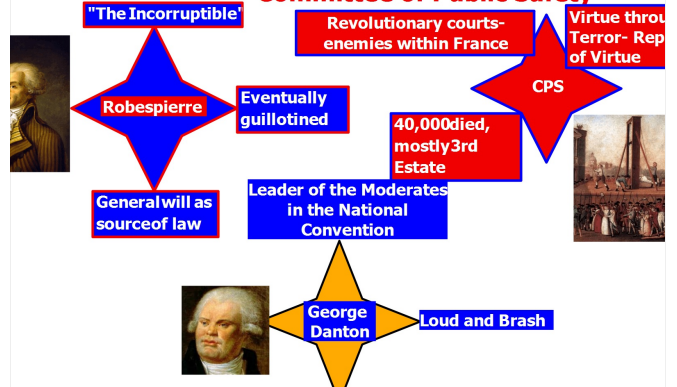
"The Incorruptible"

Robespierre

Eventually guillotined

Generalwill as sourceof law

Revolutionary courts- enemies within France

Virtue throu Terror- Rep of Virtue

CPS

40,000died, mostly3rd Estate

Leader of the Moderates in the National Convention

George Danton

Loud and Brash